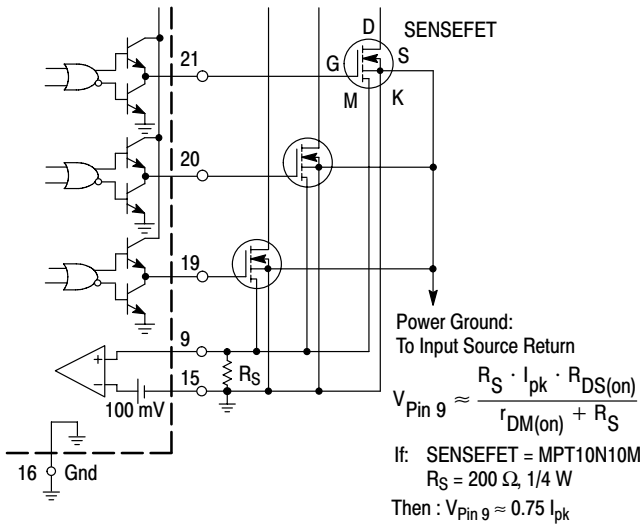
SENSEFET
D
G
S
M
K
21
20
19
9
15
+
−
$R_S$
100 mV
16
Gnd

Power Ground:
To Input Source Return

$V_{Pin\ 9} \approx \frac{R_S \cdot I_{pk} \cdot R_{DS(on)}}{r_{DM(on)} + R_S}$

If: SENSEFET = MPT10N10M
$R_S$ = 200 Ω, 1/4 W
Then : $V_{Pin\ 9} \approx 0.75\ I_{pk}$